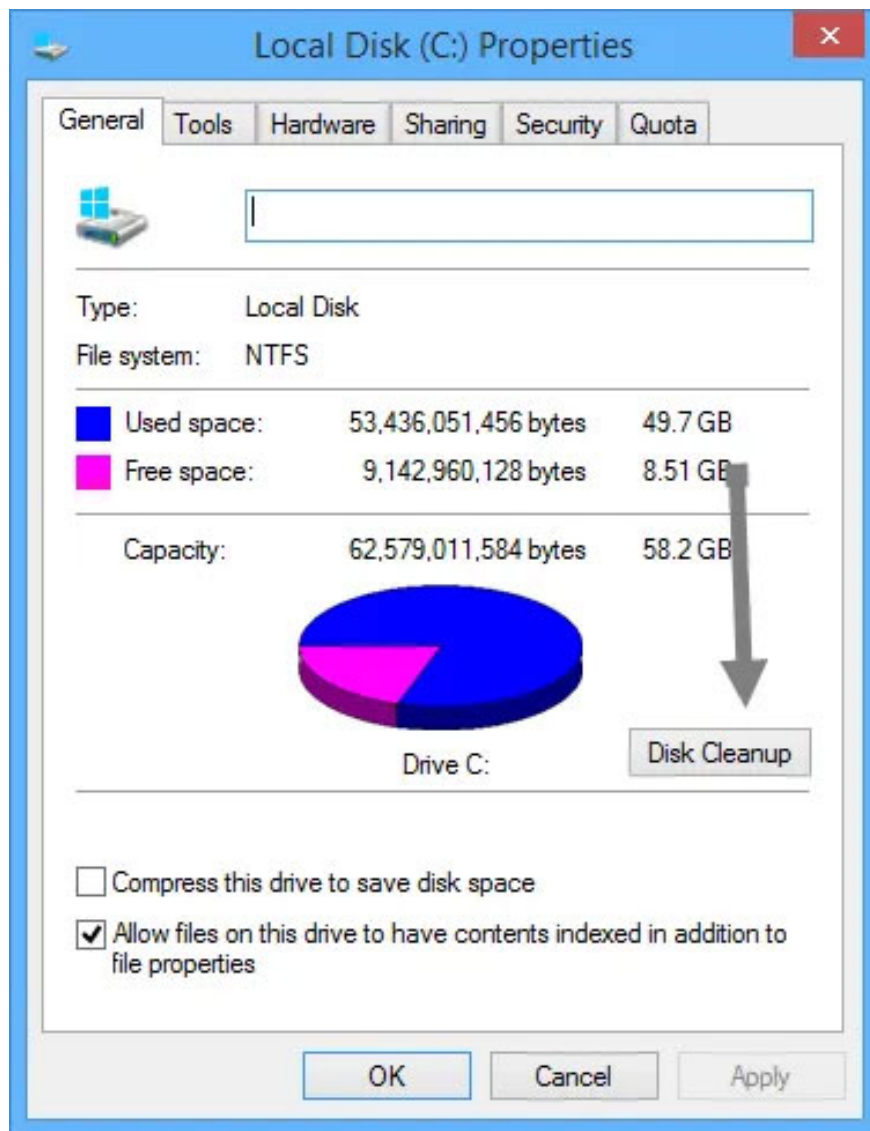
Local Disk (C:) Properties

General | Tools | Hardware | Sharing | Security | Quota

Type: Local Disk
File system: NTFS

Used space: 53,436,051,456 bytes 49.7 GB
Free space: 9,142,960,128 bytes 8.51 GB

Capacity: 62,579,011,584 bytes 58.2 GB

Drive C:

Disk Cleanup

Compress this drive to save disk space

Allow files on this drive to have contents indexed in addition to file properties

OK Cancel Apply